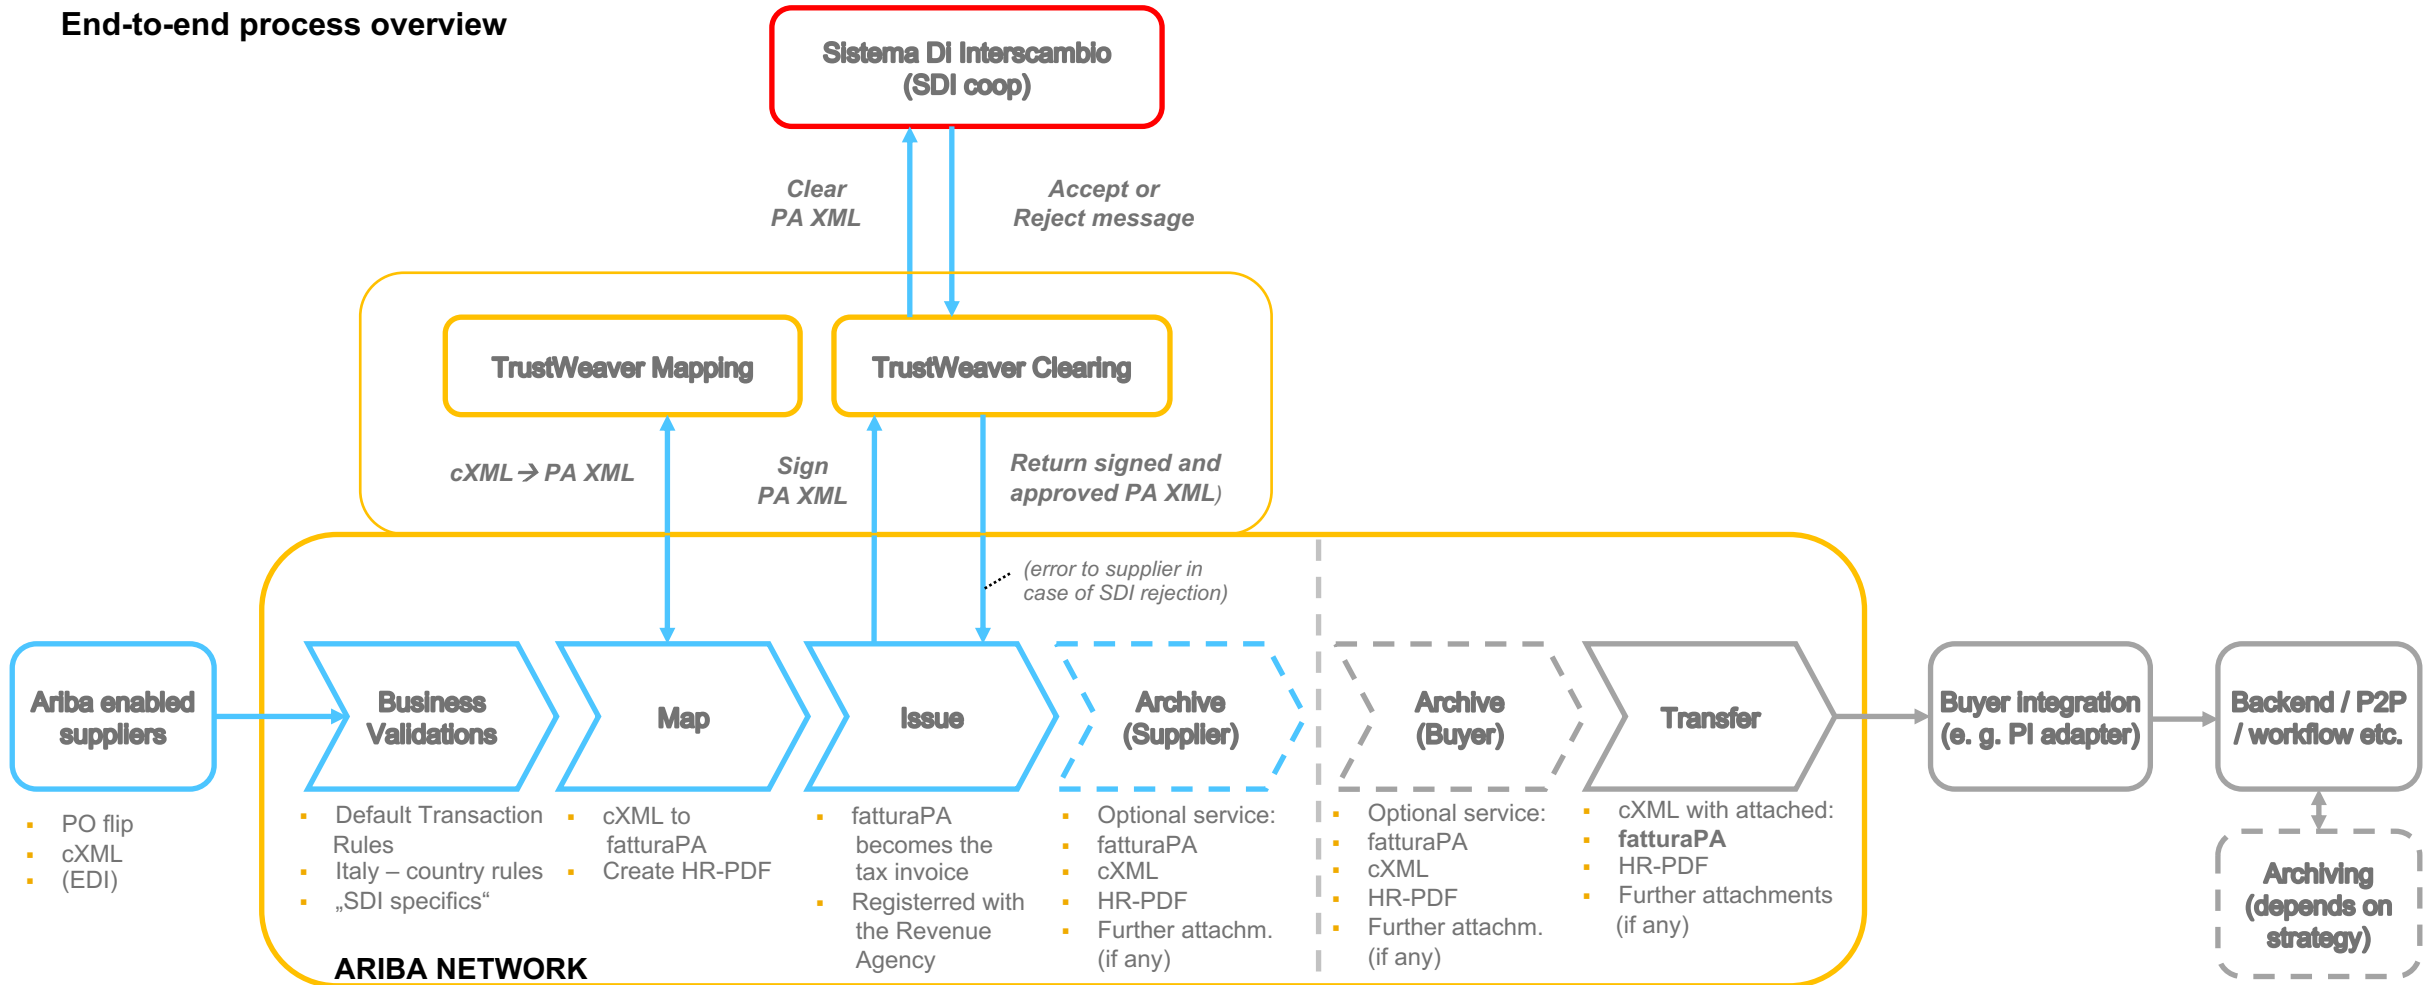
End-to-end process overview

Sistema Di Interscambio (SDI coop)

Clear PA XML

Accept or Reject message

TrustWeaver Mapping

TrustWeaver Clearing

cXML → PA XML

Sign PA XML

Return signed and approved PA XML)

(error to supplier in case of SDI rejection)

Ariba enabled suppliers

- PO flip
- cXML
- (EDI)

Business Validations

- Default Transaction Rules
- Italy – country rules
- „SDI specifics“

Map

- cXML to fatturaPA
- Create HR-PDF

Issue

- fatturaPA becomes the tax invoice
- Registerred with the Revenue Agency

Archive (Supplier)

- Optional service:
- fatturaPA
- cXML
- HR-PDF
- Further attachm. (if any)

Archive (Buyer)

- Optional service:
- fatturaPA
- cXML
- HR-PDF
- Further attachm. (if any)

Transfer

- cXML with attached:
- **fatturaPA**
- HR-PDF
- Further attachments (if any)

Buyer integration (e. g. PI adapter)

Backend / P2P / workflow etc.

Archiving (depends on strategy)

ARIBA NETWORK